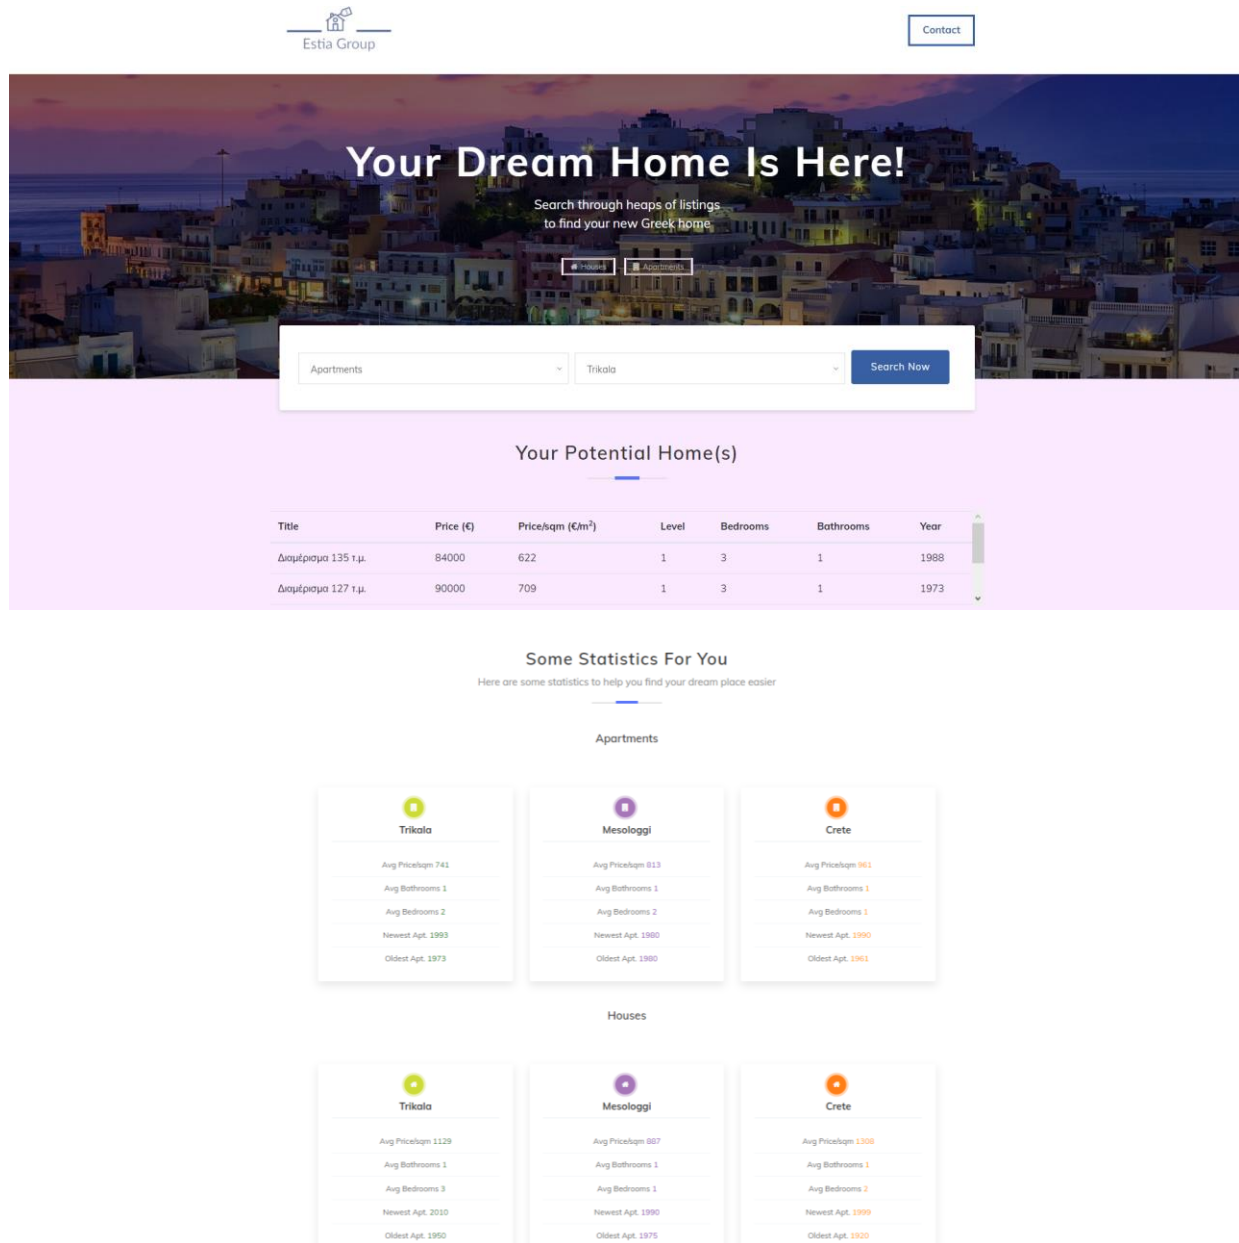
Estia Group

Contact

Your Dream Home Is Here!

Search through heaps of listings to find your new Greek home

Houses Apartments

Apartments
Trikala
Search Now

Your Potential Home(s)

| Title | Price (€) | Price/sqm (€/m$^2$) | Level | Bedrooms | Bathrooms | Year |
|---|---|---|---|---|---|---|
| Διαμέρισμα 135 τ.μ. | 84000 | 622 | 1 | 3 | 1 | 1988 |
| Διαμέρισμα 127 τ.μ. | 90000 | 709 | 1 | 3 | 1 | 1973 |

Some Statistics For You

Here are some statistics to help you find your dream place easier

Apartments

Trikala
Avg Price/sqm 741
Avg Bathrooms 1
Avg Bedrooms 2
Newest Apt. 1993
Oldest Apt. 1973

Mesologgi
Avg Price/sqm 813
Avg Bathrooms 1
Avg Bedrooms 2
Newest Apt. 1980
Oldest Apt. 1980

Crete
Avg Price/sqm 961
Avg Bathrooms 1
Avg Bedrooms 1
Newest Apt. 1990
Oldest Apt. 1961

Houses

Trikala
Avg Price/sqm 1129
Avg Bathrooms 1
Avg Bedrooms 3
Newest Apt. 2010
Oldest Apt. 1950

Mesologgi
Avg Price/sqm 887
Avg Bathrooms 1
Avg Bedrooms 1
Newest Apt. 1990
Oldest Apt. 1975

Crete
Avg Price/sqm 1308
Avg Bathrooms 1
Avg Bedrooms 2
Newest Apt. 1999
Oldest Apt. 1920